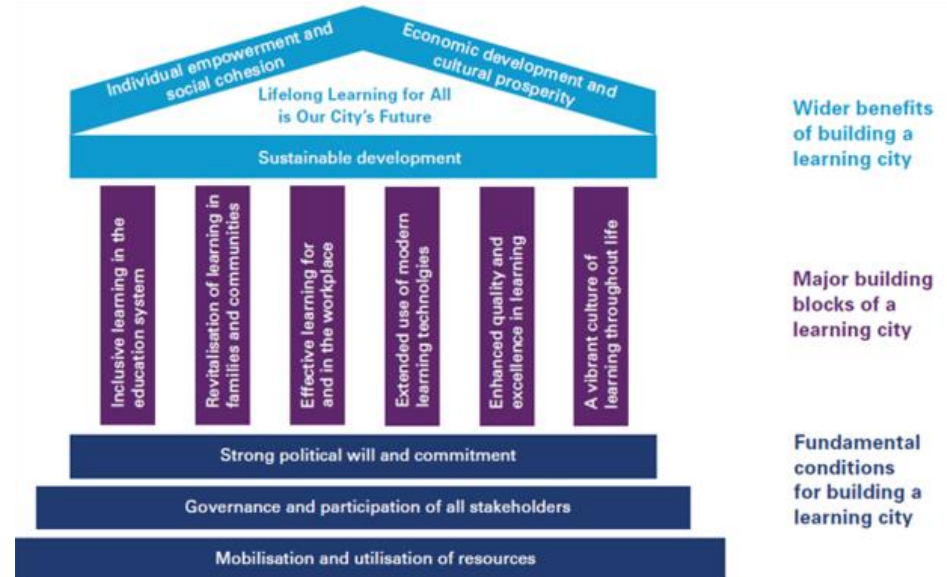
Individual empowerment and social cohesion

Economic development and cultural prosperity

Lifelong Learning for All is Our City's Future

Sustainable development

Inclusive learning in the education system

Revitalisation of learning in families and communities

Effective learning for and in the workplace

Extended use of modern learning technolgies

Enhanced quality and excellence in learning

A vibrant culture of learning throughout life

Strong political will and commitment

Governance and participation of all stakeholders

Mobilisation and utilisation of resources

Wider benefits of building a learning city

Major building blocks of a learning city

Fundamental conditions for building a learning city